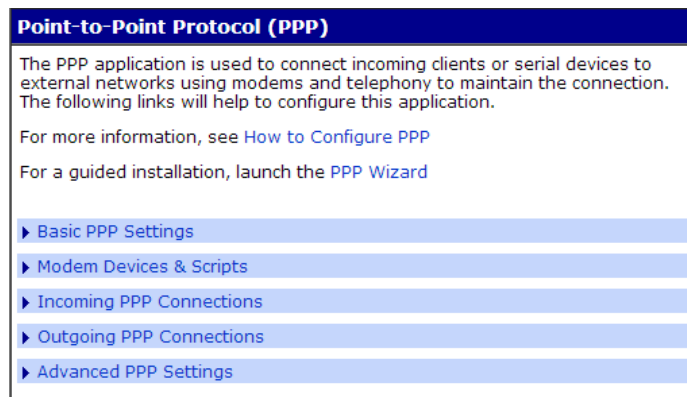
Point-to-Point Protocol (PPP)

The PPP application is used to connect incoming clients or serial devices to external networks using modems and telephony to maintain the connection. The following links will help to configure this application.

For more information, see How to Configure PPP

For a guided installation, launch the PPP Wizard

▸ Basic PPP Settings

▸ Modem Devices & Scripts

▸ Incoming PPP Connections

▸ Outgoing PPP Connections

▸ Advanced PPP Settings